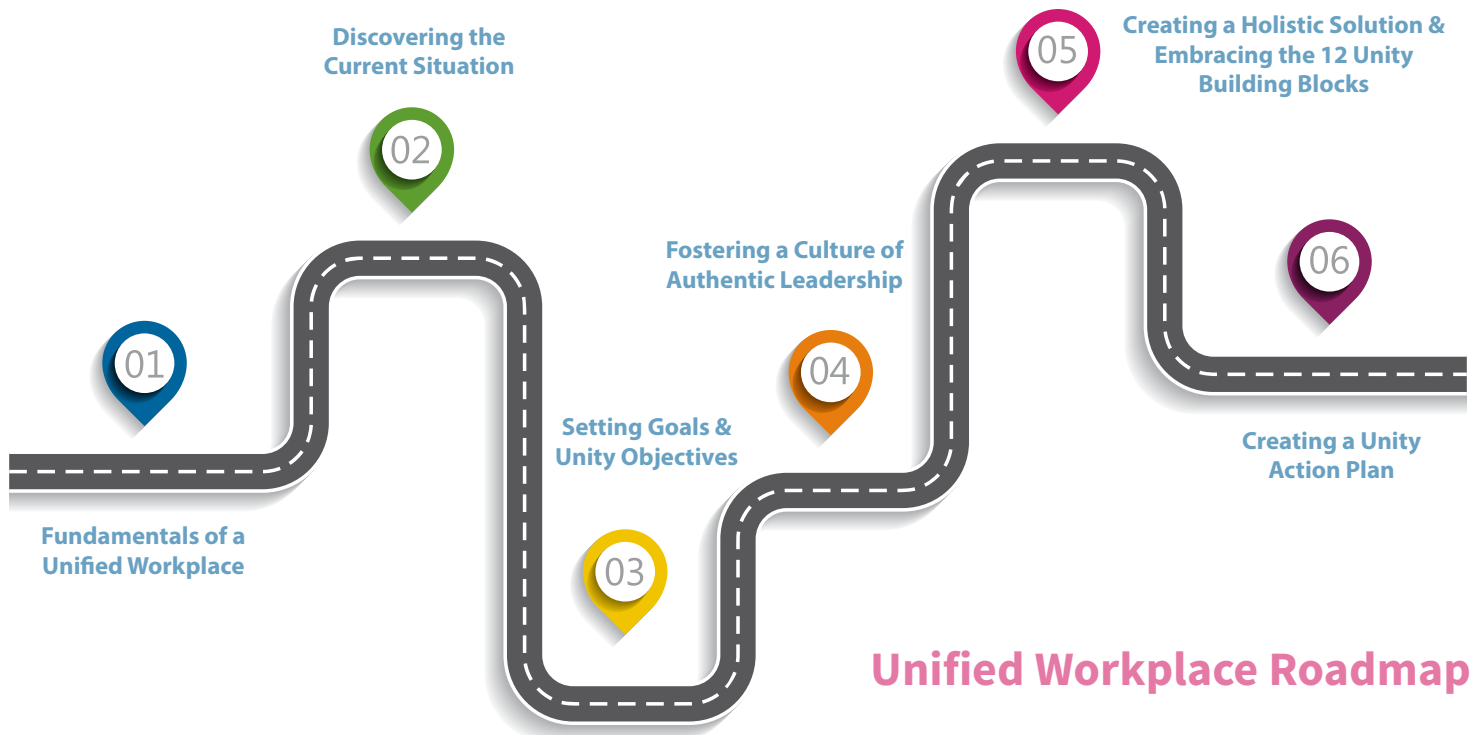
01

Fundamentals of a Unified Workplace

02

Discovering the Current Situation

03

Setting Goals & Unity Objectives

04

Fostering a Culture of Authentic Leadership

05

Creating a Holistic Solution & Embracing the 12 Unity Building Blocks

06

Creating a Unity Action Plan

Unified Workplace Roadmap